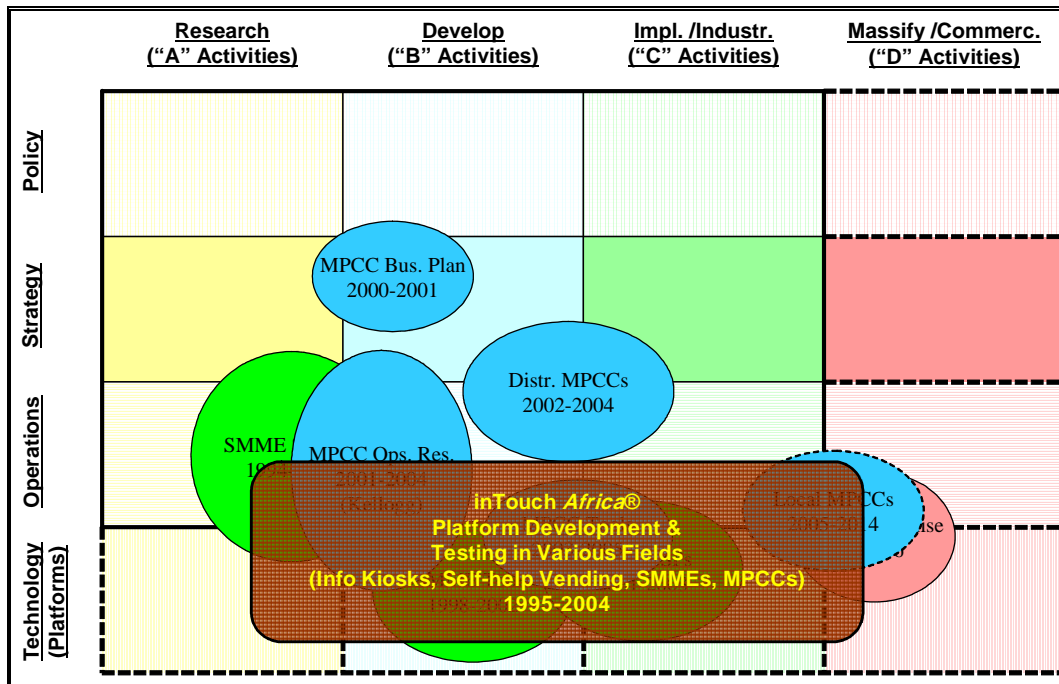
Research ("A" Activities)

Develop ("B" Activities)

Impl. /Industr. ("C" Activities)

Massify /Commerc. ("D" Activities)

Policy

Strategy

Operations

Technology (Platforms)

MPCC Bus. Plan 2000-2001

Distr. MPCCs 2002-2004

SMME 19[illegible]

MPCC Ops. Res. 2001-2004 (Kellogg)

Local MPCCs 2005-2014

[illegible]ise

inTouch Africa® Platform Development & Testing in Various Fields (Info Kiosks, Self-help Vending, SMMEs, MPCCs) 1995-2004

1998-20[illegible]